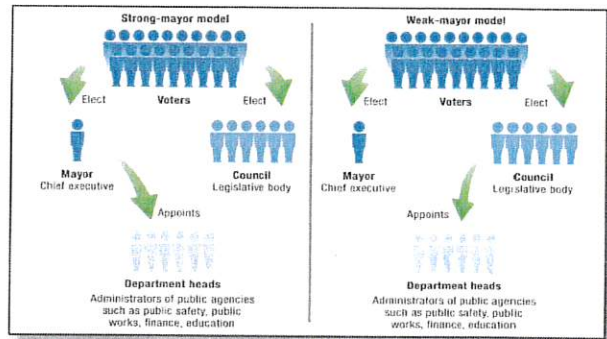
Strong-mayor model

Voters

Elect

Elect

Mayor
Chief executive

Council
Legislative body

Appoints

Department heads
Administrators of public agencies such as public safety, public works, finance, education

Weak-mayor model

Voters

Elect

Elect

Mayor
Chief executive

Council
Legislative body

Appoints

Department heads
Administrators of public agencies such as public safety, public works, finance, education